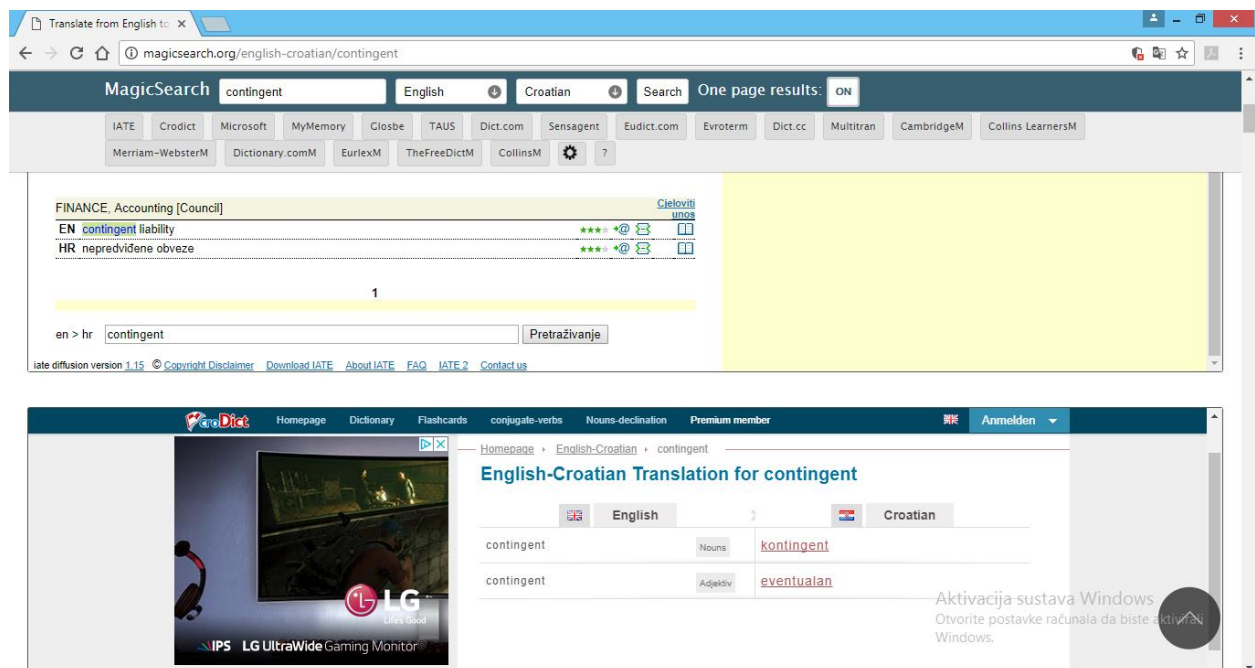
Translate from English to ×

magicsearch.org/english-croatian/contingent

MagicSearch contingent English Croatian Search One page results: ON

IATE Crodict Microsoft MyMemory Glosbe TAUS Dict.com Sensagent Eudict.com Evroterm Dict.cc Multitran CambridgeM Collins LearnersM Merriam-WebsterM Dictionary.comM EurlexM TheFreeDictM CollinsM ?

FINANCE, Accounting [Council] Cjeloviti unos

EN contingent liability

HR nepredviđene obveze

1

en > hr contingent Pretraživanje

iate diffusion version 1.15 © Copyright Disclaimer Download IATE About IATE FAQ IATE 2 Contact us

croDict Homepage Dictionary Flashcards conjugate-verbs Nouns-declination Premium member Anmelden

Homepage › English-Croatian › contingent

English-Croatian Translation for contingent

| English | | Croatian |
|---|---|---|
| contingent | Nouns | kontingent |
| contingent | Adjektiv | eventualan |

LG Life's Good

IPS LG UltraWide Gaming Monitor

Aktivacija sustava Windows
Otvorite postavke računala da biste aktivirali Windows.